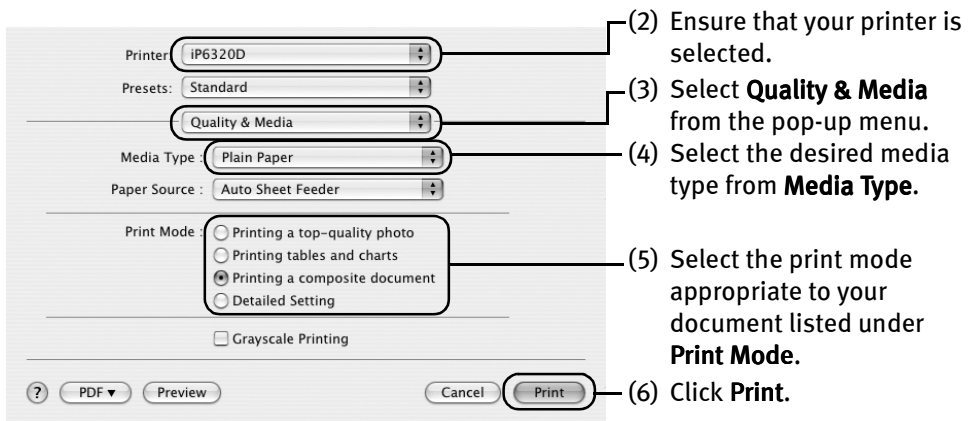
Printer: iP6320D
Presets: Standard
Quality & Media
Media Type : Plain Paper
Paper Source : Auto Sheet Feeder
Print Mode : Printing a top-quality photo
Printing tables and charts
Printing a composite document
Detailed Setting
Grayscale Printing
? PDF ▾ Preview Cancel Print

(2) Ensure that your printer is selected.
(3) Select Quality & Media from the pop-up menu.
(4) Select the desired media type from Media Type.
(5) Select the print mode appropriate to your document listed under Print Mode.
(6) Click Print.